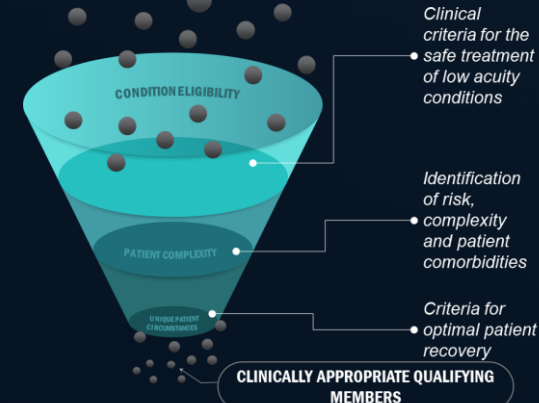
CONDITION ELIGIBILITY

Clinical criteria for the safe treatment of low acuity conditions

PATIENT COMPLEXITY

Identification of risk, complexity and patient comorbidities

UNIQUE PATIENT CIRCUMSTANCES

Criteria for optimal patient recovery

CLINICALLY APPROPRIATE QUALIFYING MEMBERS